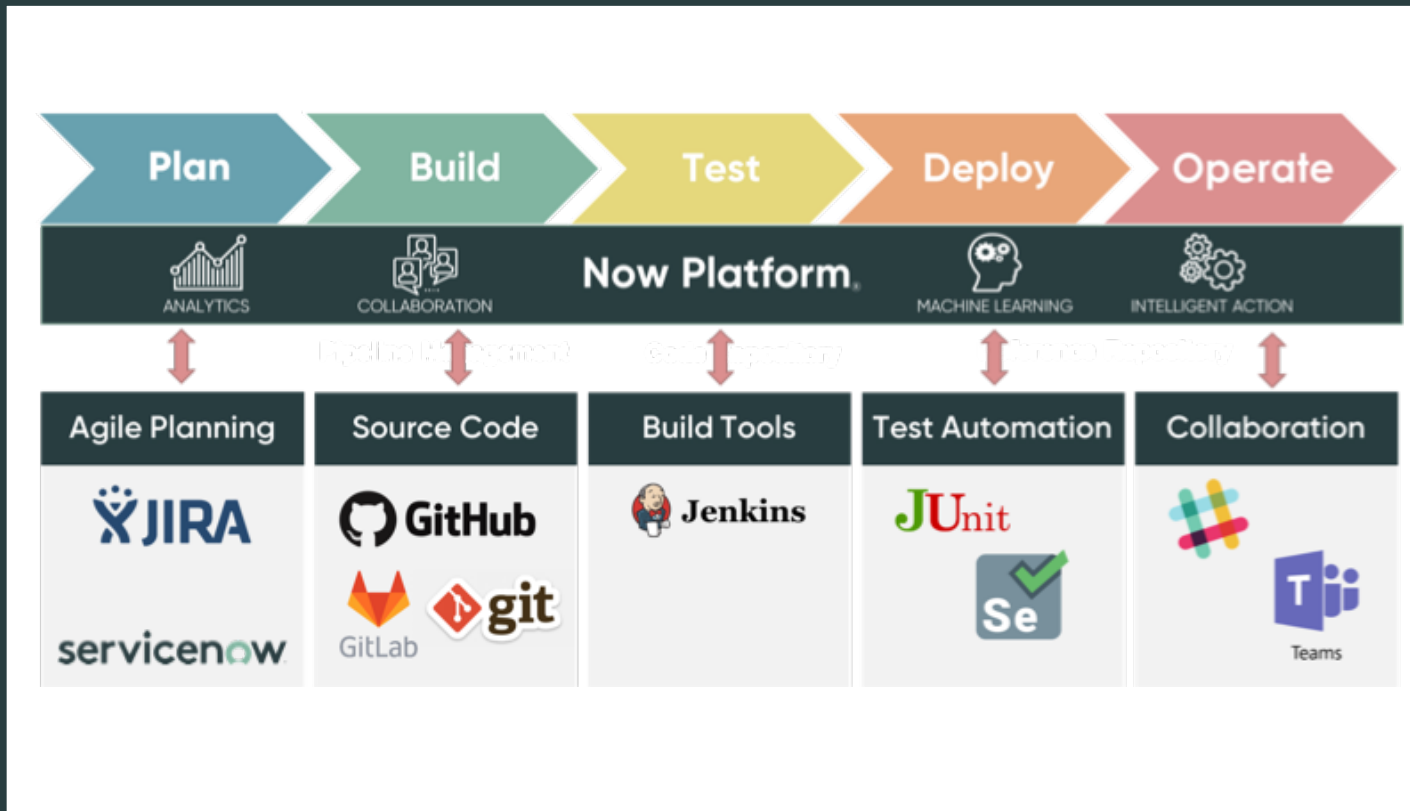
Plan
Build
Test
Deploy
Operate

ANALYTICS
COLLABORATION
Now Platform.
MACHINE LEARNING
INTELLIGENT ACTION

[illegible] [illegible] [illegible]

Agile Planning
JIRA
servicenow

Source Code
GitHub
GitLab
git

Build Tools
Jenkins

Test Automation
JUnit
Se

Collaboration
Teams